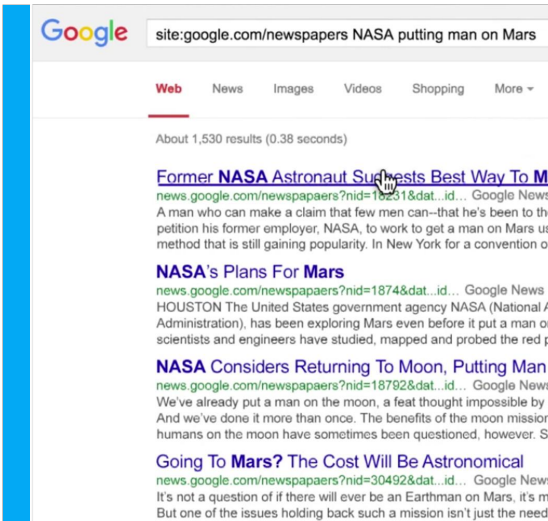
Google

site:google.com/newspapers NASA putting man on Mars

Web News Images Videos Shopping More

About 1,530 results (0.38 seconds)

Former NASA Astronaut Su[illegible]ests Best Way To M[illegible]
news.google.com/newspapaers?nid=1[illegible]231&dat...id... Google News
A man who can make a claim that few men can--that he's been to th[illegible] petition his former employer, NASA, to work to get a man on Mars us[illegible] method that is still gaining popularity. In New York for a convention o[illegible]

NASA's Plans For Mars
news.google.com/newspapaers?nid=1874&dat...id... Google News
HOUSTON The United States government agency NASA (National A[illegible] Administration), has been exploring Mars even before it put a man o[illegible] scientists and engineers have studied, mapped and probed the red p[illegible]

NASA Considers Returning To Moon, Putting Man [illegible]
news.google.com/newspapaers?nid=18792&dat...id... Google News
We've already put a man on the moon, a feat thought impossible by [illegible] And we've done it more than once. The benefits of the moon mission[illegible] humans on the moon have sometimes been questioned, however. S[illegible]

Going To Mars? The Cost Will Be Astronomical
news.google.com/newspapaers?nid=30492&dat...id... Google News
It's not a question of if there will ever be an Earthman on Mars, it's m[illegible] But one of the issues holding back such a mission isn't just the need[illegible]